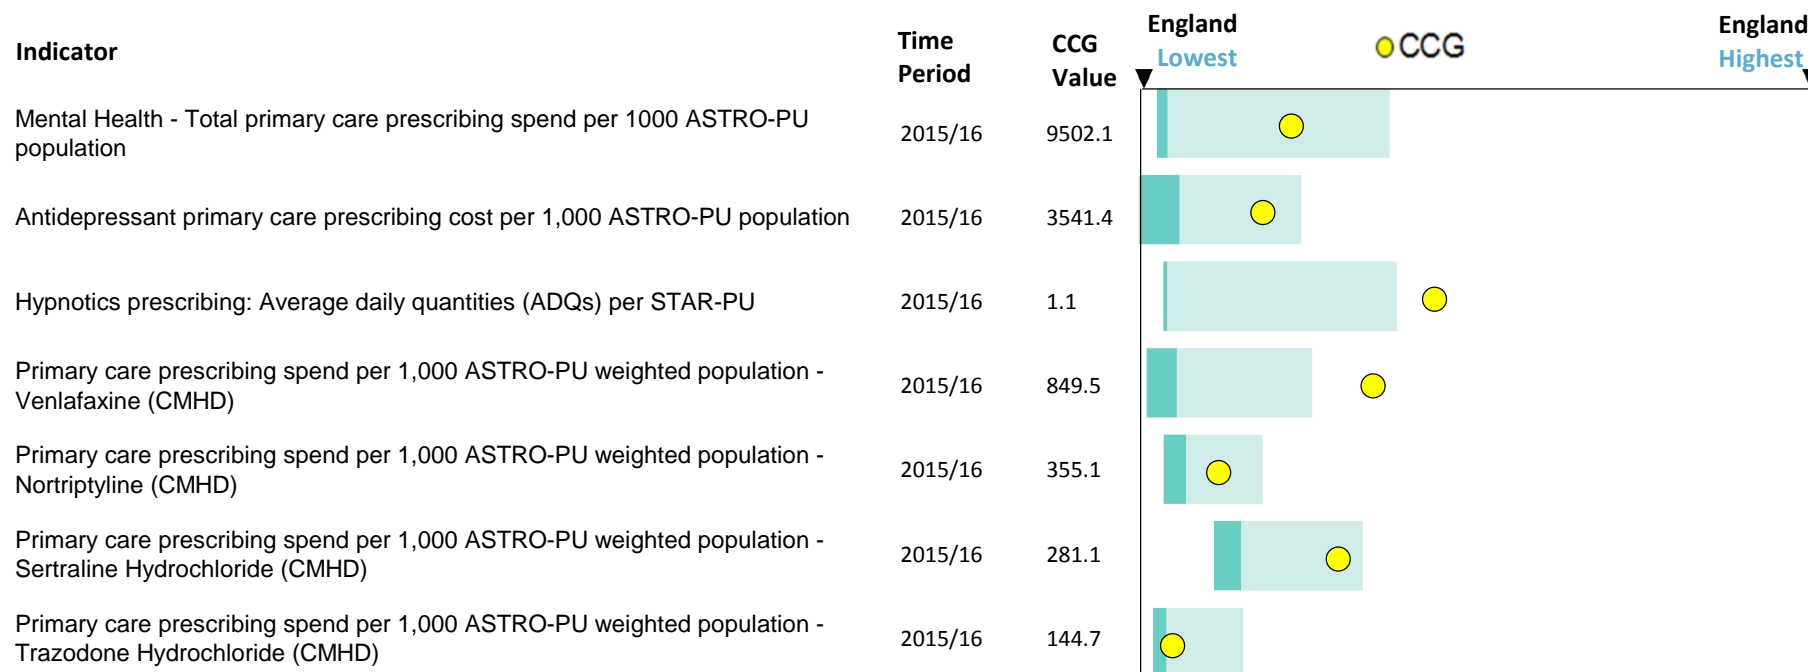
| Indicator | Time Period | CCG Value | England Lowest | CCG | England Highest |
|---|---|---|---|---|---|
| Mental Health - Total primary care prescribing spend per 1000 ASTRO-PU population | 2015/16 | 9502.1 | | | |
| Antidepressant primary care prescribing cost per 1,000 ASTRO-PU population | 2015/16 | 3541.4 | | | |
| Hypnotics prescribing: Average daily quantities (ADQs) per STAR-PU | 2015/16 | 1.1 | | | |
| Primary care prescribing spend per 1,000 ASTRO-PU weighted population - Venlafaxine (CMHD) | 2015/16 | 849.5 | | | |
| Primary care prescribing spend per 1,000 ASTRO-PU weighted population - Nortriptyline (CMHD) | 2015/16 | 355.1 | | | |
| Primary care prescribing spend per 1,000 ASTRO-PU weighted population - Sertraline Hydrochloride (CMHD) | 2015/16 | 281.1 | | | |
| Primary care prescribing spend per 1,000 ASTRO-PU weighted population - Trazodone Hydrochloride (CMHD) | 2015/16 | 144.7 | | | |